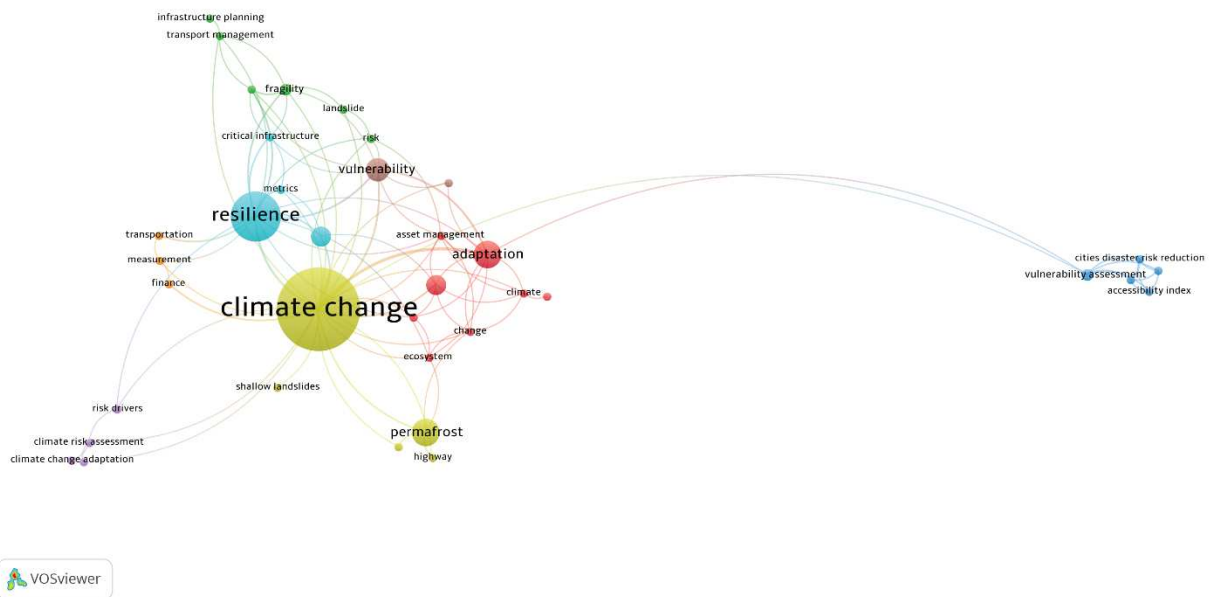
infrastructure planning
transport management
fragility
landslide
critical infrastructure
risk
vulnerability
metrics
resilience
transportation
asset management
adaptation
measurement
finance
climate change
climate
change
ecosystem
shallow landslides
risk drivers
climate risk assessment
climate change adaptation
permafrost
highway
cities disaster risk reduction
vulnerability assessment
accessibility index
VOSviewer